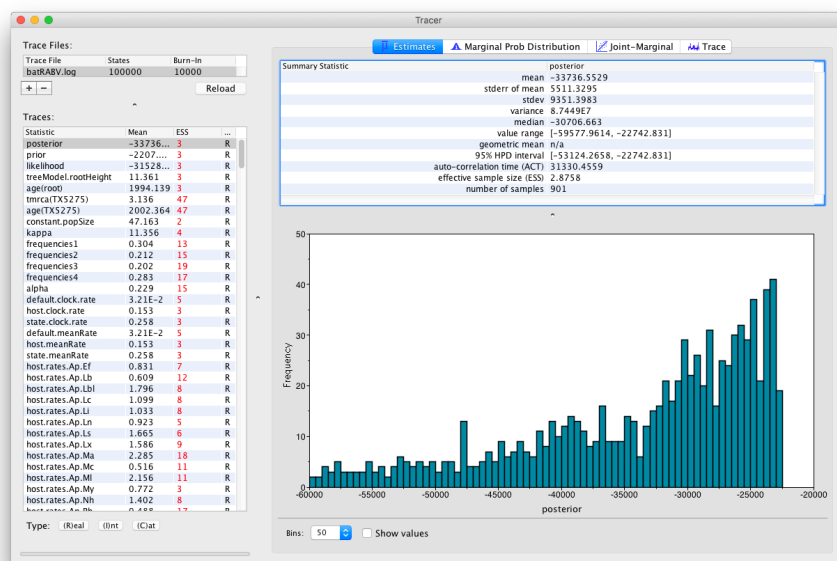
Tracer

Trace Files:

| Trace File | States | Burn-In |
|---|---|---|
| batRABV.log | 100000 | 10000 |

+ −

Reload

Traces:

| Statistic | Mean | ESS | ... |
|---|---|---|---|
| posterior | −33736.... | 3 | R |
| prior | −2207.... | 3 | R |
| likelihood | −31528.... | 3 | R |
| treeModel.rootHeight | 11.361 | 3 | R |
| age(root) | 1994.139 | 3 | R |
| tmrca(TX5275) | 3.136 | 47 | R |
| age(TX5275) | 2002.364 | 47 | R |
| constant.popSize | 47.163 | 2 | R |
| kappa | 11.356 | 4 | R |
| frequencies1 | 0.304 | 13 | R |
| frequencies2 | 0.212 | 15 | R |
| frequencies3 | 0.202 | 19 | R |
| frequencies4 | 0.283 | 17 | R |
| alpha | 0.229 | 15 | R |
| default.clock.rate | 3.21E−2 | 5 | R |
| host.clock.rate | 0.153 | 3 | R |
| state.clock.rate | 0.258 | 3 | R |
| default.meanRate | 3.21E−2 | 5 | R |
| host.meanRate | 0.153 | 3 | R |
| state.meanRate | 0.258 | 3 | R |
| host.rates.Ap.Ef | 0.831 | 7 | R |
| host.rates.Ap.Lb | 0.609 | 12 | R |
| host.rates.Ap.Lbl | 1.796 | 8 | R |
| host.rates.Ap.Lc | 1.099 | 8 | R |
| host.rates.Ap.Li | 1.033 | 8 | R |
| host.rates.Ap.Ln | 0.923 | 5 | R |
| host.rates.Ap.Ls | 1.665 | 6 | R |
| host.rates.Ap.Lx | 1.586 | 9 | R |
| host.rates.Ap.Ma | 2.285 | 18 | R |
| host.rates.Ap.Mc | 0.516 | 11 | R |
| host.rates.Ap.Ml | 2.156 | 11 | R |
| host.rates.Ap.My | 0.772 | 3 | R |
| host.rates.Ap.Nh | 1.402 | 8 | R |
| host.rates.Ap.Ph | 0.488 | 17 | R |

Type: (R)eal (I)nt (C)at

Estimates | Marginal Prob Distribution | Joint-Marginal | Trace

| Summary Statistic | posterior |
|---|---|
| mean | −33736.5529 |
| stderr of mean | 5511.3295 |
| stdev | 9351.3983 |
| variance | 8.7449E7 |
| median | −30706.663 |
| value range | [−59577.9614, −22742.831] |
| geometric mean | n/a |
| 95% HPD interval | [−53124.2658, −22742.831] |
| auto-correlation time (ACT) | 31330.4559 |
| effective sample size (ESS) | 2.8758 |
| number of samples | 901 |

50
40
30
20
10
0
Frequency
-60000 -55000 -50000 -45000 -40000 -35000 -30000 -25000 -20000
posterior

Bins: 50 Show values